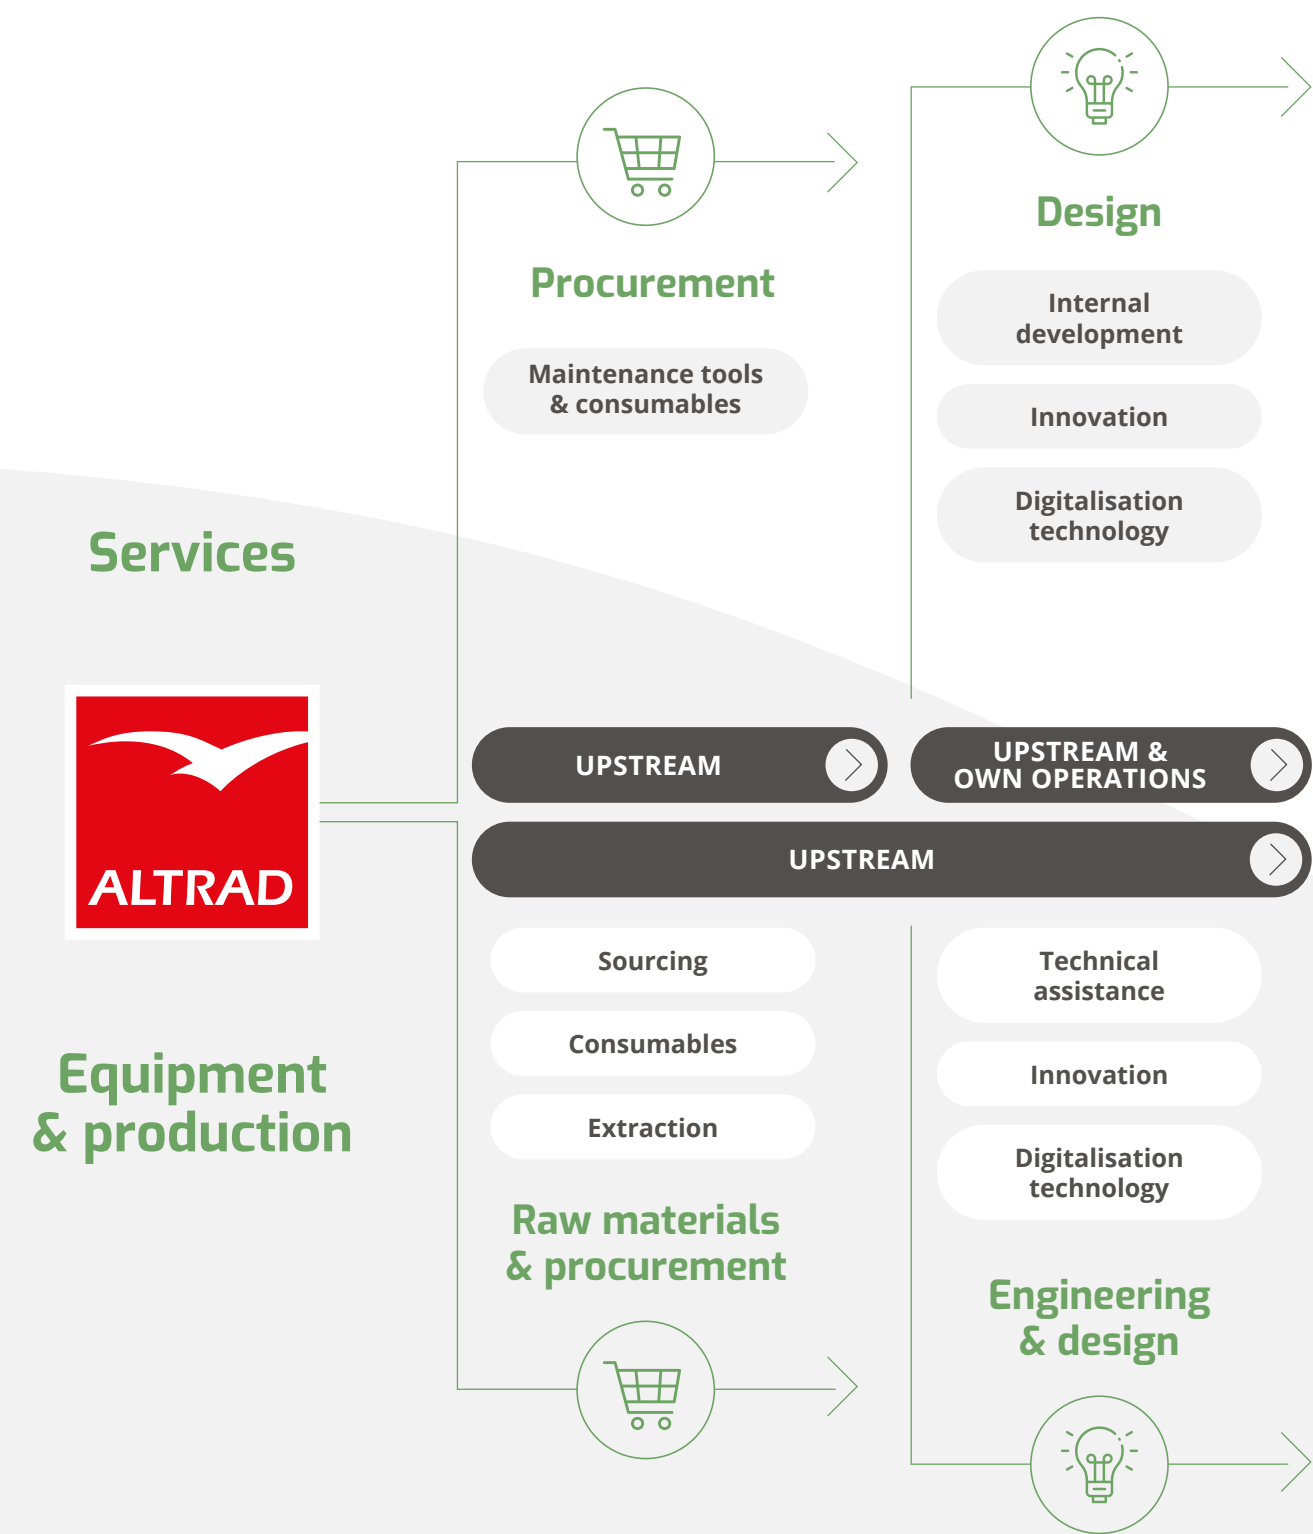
Procurement

Maintenance tools & consumables

Design

Internal development

Innovation

Digitalisation technology

Services

ALTRAD

UPSTREAM

UPSTREAM & OWN OPERATIONS

UPSTREAM

Equipment & production

Sourcing

Consumables

Extraction

Raw materials & procurement

Technical assistance

Innovation

Digitalisation technology

Engineering & design